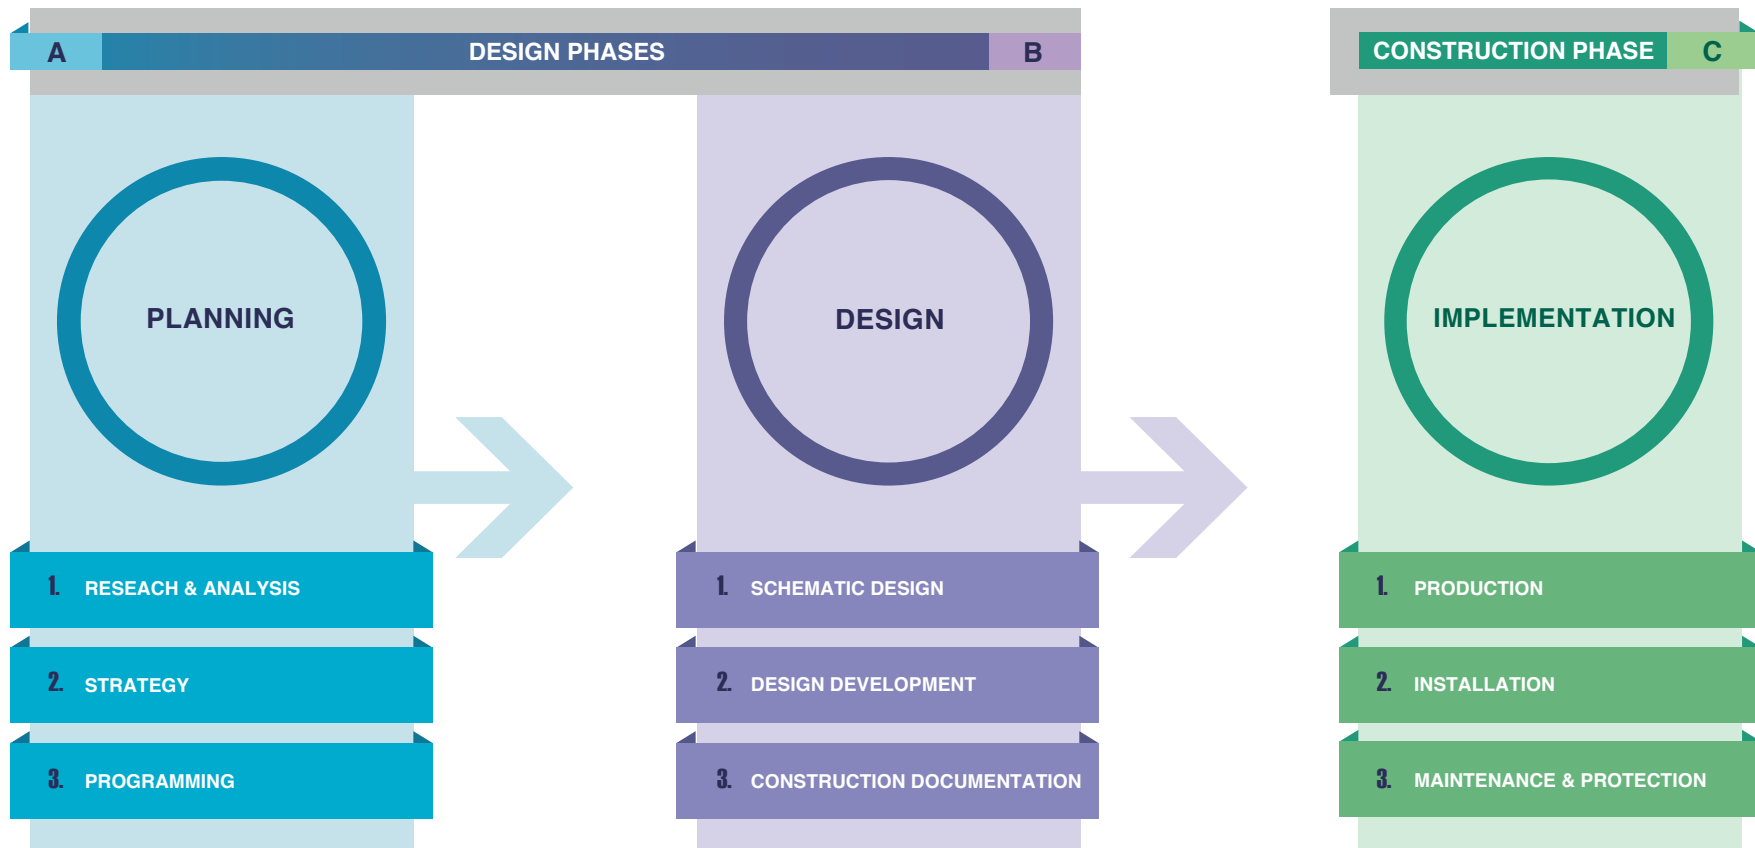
A DESIGN PHASES B

CONSTRUCTION PHASE C

PLANNING

DESIGN

IMPLEMENTATION

1. RESEACH & ANALYSIS

2. STRATEGY

3. PROGRAMMING

1. SCHEMATIC DESIGN

2. DESIGN DEVELOPMENT

3. CONSTRUCTION DOCUMENTATION

1. PRODUCTION

2. INSTALLATION

3. MAINTENANCE & PROTECTION